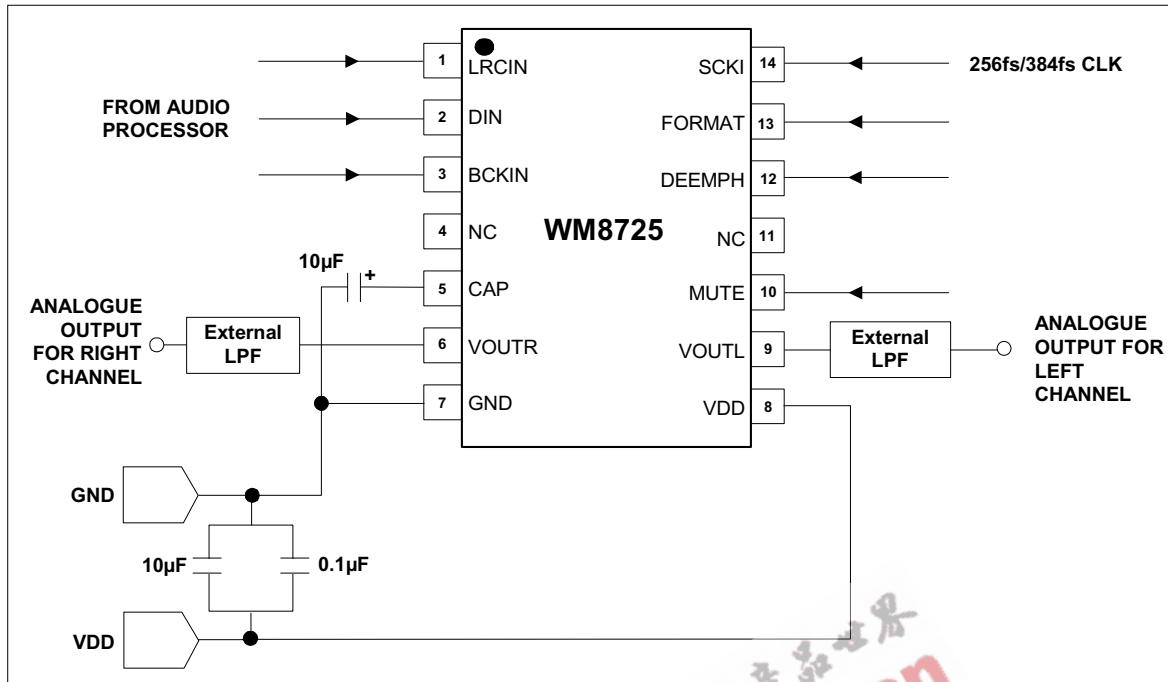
FROM AUDIO PROCESSOR

1 LRCIN
2 DIN
3 BCKIN
4 NC
5 CAP
6 VOUTR
7 GND

WM8725

SCKI 14
FORMAT 13
DEEMPH 12
NC 11
MUTE 10
VOUTL 9
VDD 8

256fs/384fs CLK

10µF
+

ANALOGUE OUTPUT FOR RIGHT CHANNEL

External LPF

External LPF

ANALOGUE OUTPUT FOR LEFT CHANNEL

GND

10µF

0.1µF

VDD